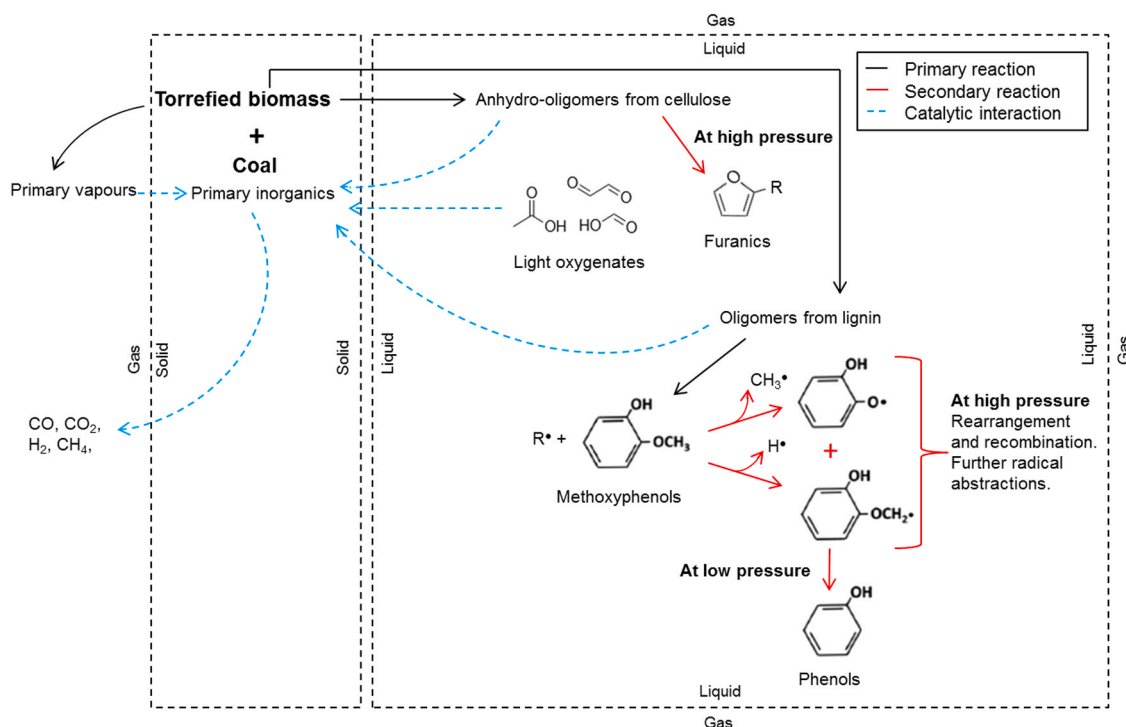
Gas

Liquid

Primary reaction
Secondary reaction
Catalytic interaction

Torrefied biomass

+

Coal

Anhydro-oligomers from cellulose

At high pressure

R

Furanics

Primary vapours

Primary inorganics

O OH

O O

HO O

Light oxygenates

Oligomers from lignin

Gas

Solid

Solid

Liquid

Liquid

Gas

CO, $CO_2$, $H_2$, $CH_4$,

$R\bullet$ +

OH

$OCH_3$

Methoxyphenols

$CH_3\bullet$

OH

$O\bullet$

$H\bullet$

+

OH

$OCH_2\bullet$

At high pressure
Rearrangement and recombination. Further radical abstractions.

At low pressure

OH

Phenols

Liquid

Gas